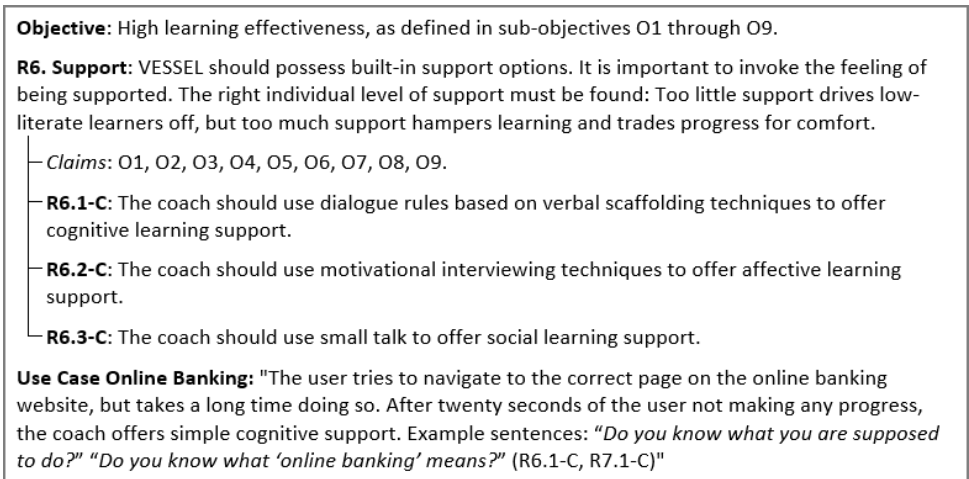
**Objective**: High learning effectiveness, as defined in sub-objectives O1 through O9.

**R6. Support**: VESSEL should possess built-in support options. It is important to invoke the feeling of being supported. The right individual level of support must be found: Too little support drives low-literate learners off, but too much support hampers learning and trades progress for comfort.

*Claims*: O1, O2, O3, O4, O5, O6, O7, O8, O9.

**R6.1-C**: The coach should use dialogue rules based on verbal scaffolding techniques to offer cognitive learning support.

**R6.2-C**: The coach should use motivational interviewing techniques to offer affective learning support.

**R6.3-C**: The coach should use small talk to offer social learning support.

**Use Case Online Banking:** "The user tries to navigate to the correct page on the online banking website, but takes a long time doing so. After twenty seconds of the user not making any progress, the coach offers simple cognitive support. Example sentences: "*Do you know what you are supposed to do?*" "*Do you know what 'online banking' means?*" (R6.1-C, R7.1-C)"